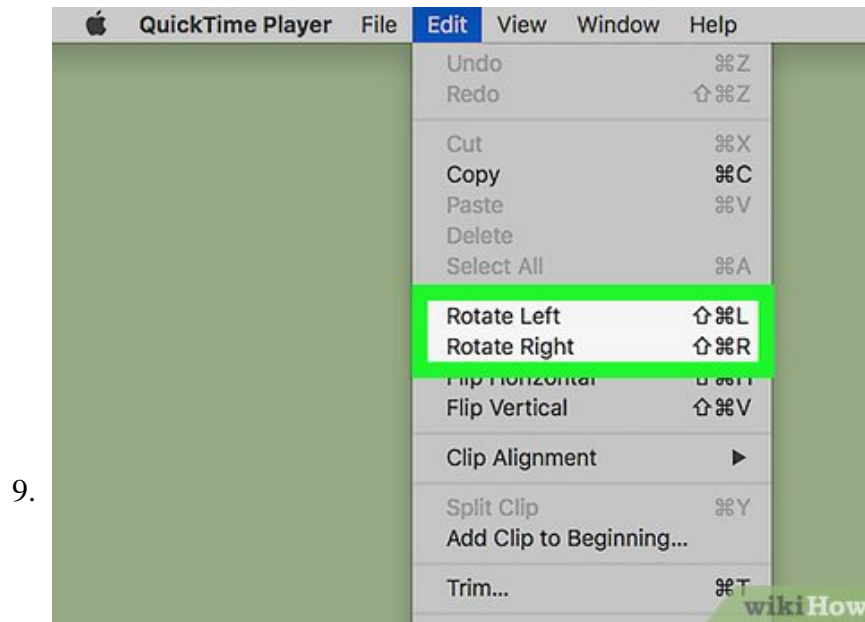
QuickTime Player File Edit View Window Help

Undo ⌘Z
Redo ⇧⌘Z

Cut ⌘X
Copy ⌘C
Paste ⌘V
Delete
Select All ⌘A

Rotate Left ⇧⌘L
Rotate Right ⇧⌘R
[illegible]
Flip Vertical ⇧⌘V

Clip Alignment ▶

Split Clip ⌘Y
Add Clip to Beginning...

Trim... ⌘T

9.

wikiHow